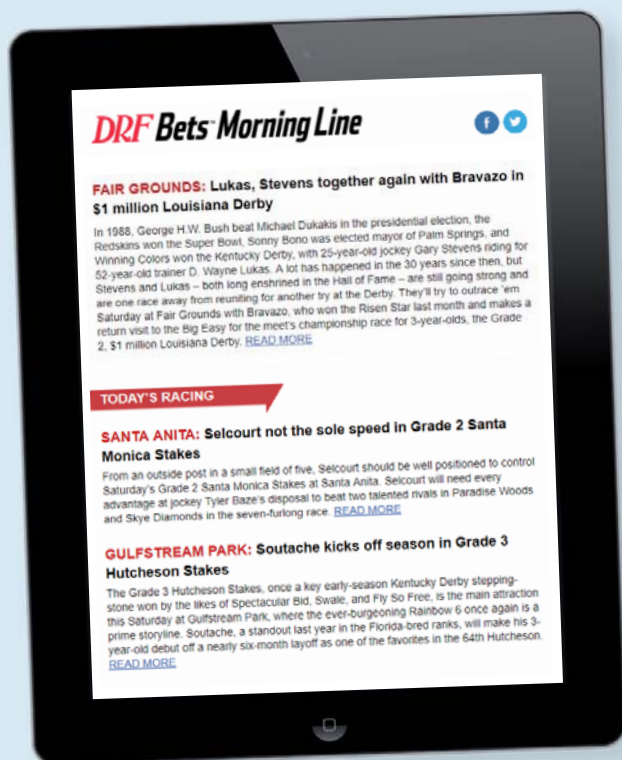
DRF Bets Morning Line

FAIR GROUNDS: Lukas, Stevens together again with Bravazo in $1 million Louisiana Derby

In 1988, George H.W. Bush beat Michael Dukakis in the presidential election, the Redskins won the Super Bowl, Sonny Bono was elected mayor of Palm Springs, and Winning Colors won the Kentucky Derby, with 25-year-old jockey Gary Stevens riding for 52-year-old trainer D. Wayne Lukas. A lot has happened in the 30 years since then, but Stevens and Lukas – both long enshrined in the Hall of Fame – are still going strong and are one race away from reuniting for another try at the Derby. They'll try to outrace 'em Saturday at Fair Grounds with Bravazo, who won the Risen Star last month and makes a return visit to the Big Easy for the meet's championship race for 3-year-olds, the Grade 2, $1 million Louisiana Derby. READ MORE

TODAY'S RACING

SANTA ANITA: Selcourt not the sole speed in Grade 2 Santa Monica Stakes

From an outside post in a small field of five, Selcourt should be well positioned to control Saturday's Grade 2 Santa Monica Stakes at Santa Anita. Selcourt will need every advantage at jockey Tyler Baze's disposal to beat two talented rivals in Paradise Woods and Skye Diamonds in the seven-furlong race. READ MORE

GULFSTREAM PARK: Soutache kicks off season in Grade 3 Hutcheson Stakes

The Grade 3 Hutcheson Stakes, once a key early-season Kentucky Derby steppingstone won by the likes of Spectacular Bid, Swale, and Fly So Free, is the main attraction this Saturday at Gulfstream Park, where the ever-burgeoning Rainbow 6 once again is a prime storyline. Soutache, a standout last year in the Florida-bred ranks, will make his 3-year-old debut off a nearly six-month layoff as one of the favorites in the 64th Hutcheson. READ MORE